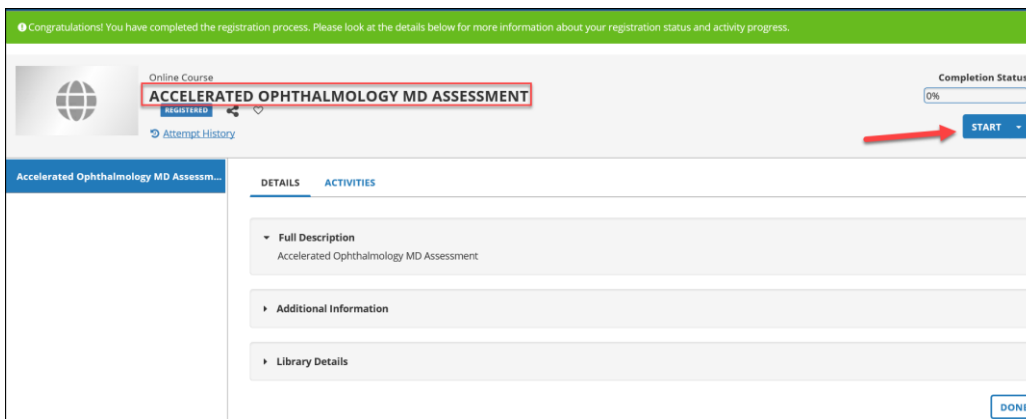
Congratulations! You have completed the registration process. Please look at the details below for more information about your registration status and activity progress.

Online Course
ACCELERATED OPHTHALMOLOGY MD ASSESSMENT
REGISTERED
Attempt History

Completion Status
0%
START

Accelerated Ophthalmology MD Assessm...

DETAILS ACTIVITIES

Full Description
Accelerated Ophthalmology MD Assessment

Additional Information

Library Details

DONE